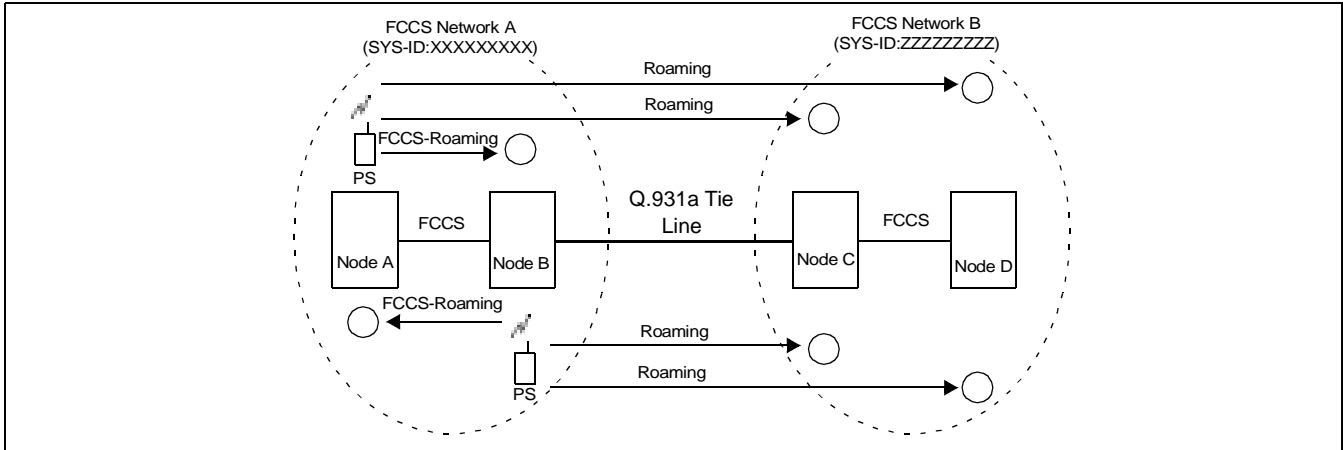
FCCS Network A
(SYS-ID:XXXXXXXXX)

FCCS Network B
(SYS-ID:ZZZZZZZZZ)

Roaming

Roaming

FCCS-Roaming

PS

Q.931a Tie Line

FCCS

FCCS

Node A

Node B

Node C

Node D

FCCS-Roaming

Roaming

Roaming

PS